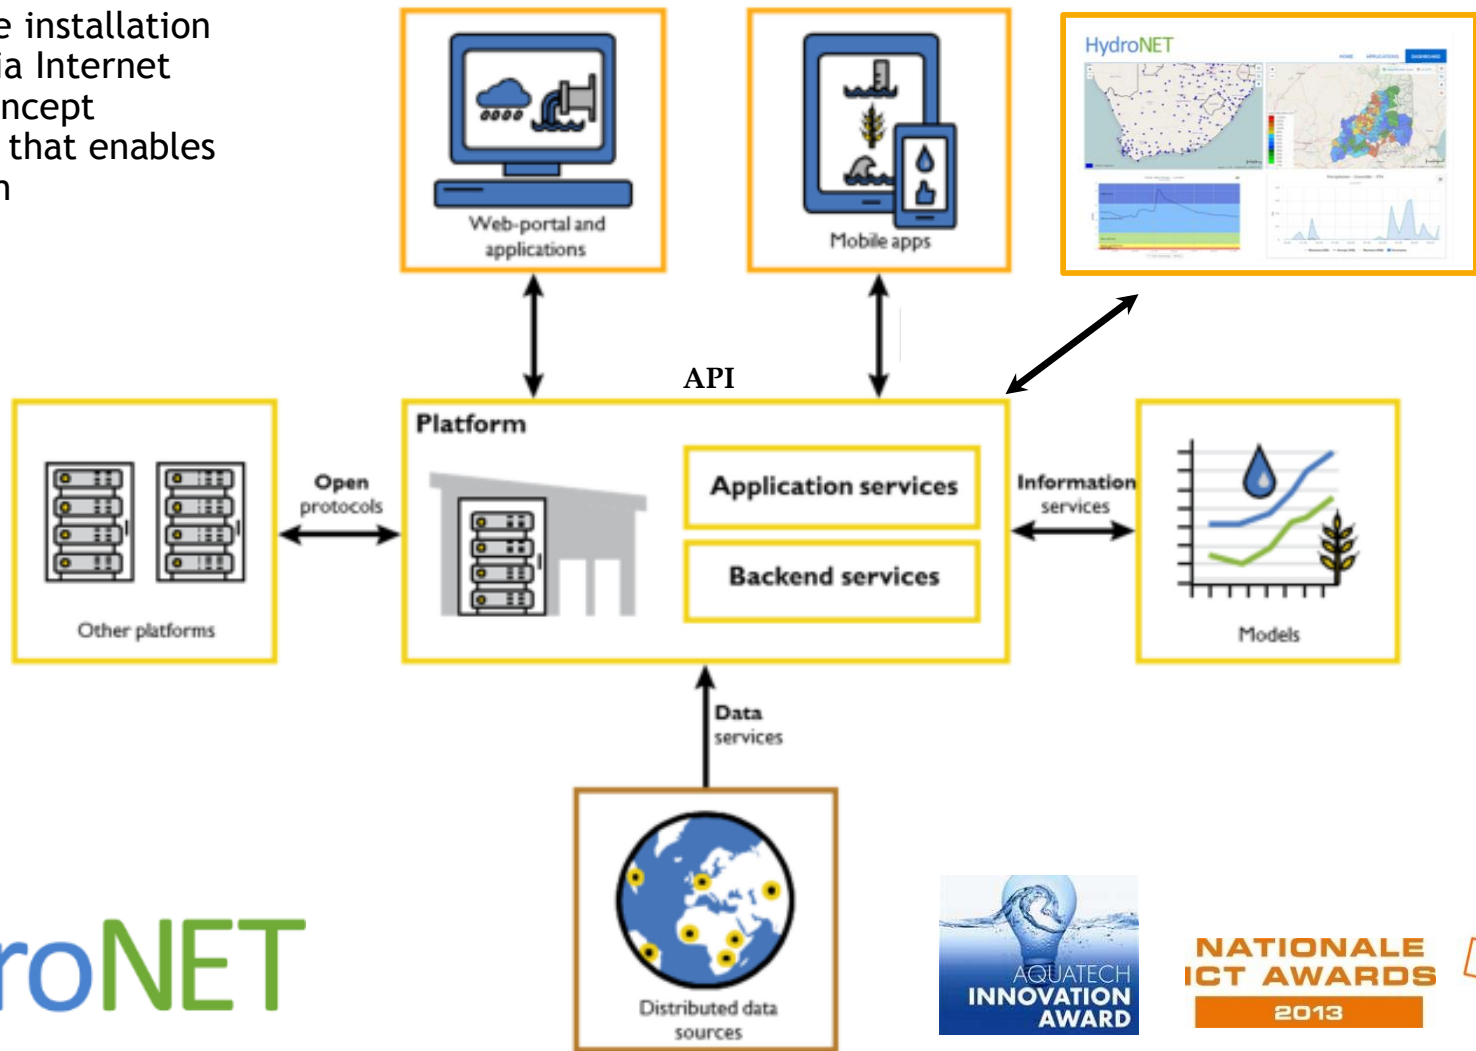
e installation
ia Internet
ncept
that enables
n

Web-portal and applications

Mobile apps

HydroNET

API

Platform

Application services

Backend services

Open protocols

Other platforms

Information services

Models

Data services

Distributed data sources

roNET

AQUATECH INNOVATION AWARD

NATIONALE ICT AWARDS 2013